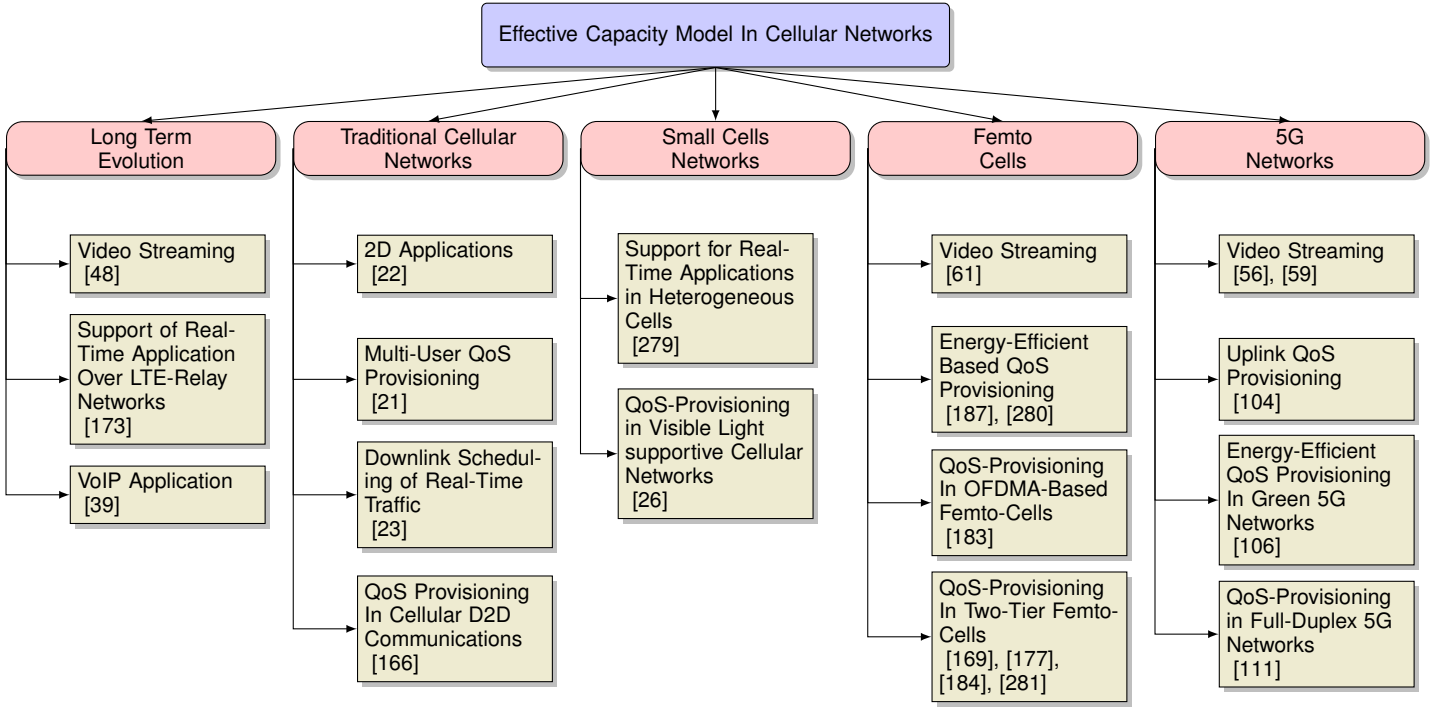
Effective Capacity Model In Cellular Networks

Long Term Evolution

Video Streaming [48]

Support of Real-Time Application Over LTE-Relay Networks [173]

VoIP Application [39]

Traditional Cellular Networks

2D Applications [22]

Multi-User QoS Provisioning [21]

Downlink Scheduling of Real-Time Traffic [23]

QoS Provisioning In Cellular D2D Communications [166]

Small Cells Networks

Support for Real-Time Applications in Heterogeneous Cells [279]

QoS-Provisioning in Visible Light supportive Cellular Networks [26]

Femto Cells

Video Streaming [61]

Energy-Efficient Based QoS Provisioning [187], [280]

QoS-Provisioning In OFDMA-Based Femto-Cells [183]

QoS-Provisioning In Two-Tier Femto-Cells [169], [177], [184], [281]

5G Networks

Video Streaming [56], [59]

Uplink QoS Provisioning [104]

Energy-Efficient QoS Provisioning In Green 5G Networks [106]

QoS-Provisioning in Full-Duplex 5G Networks [111]